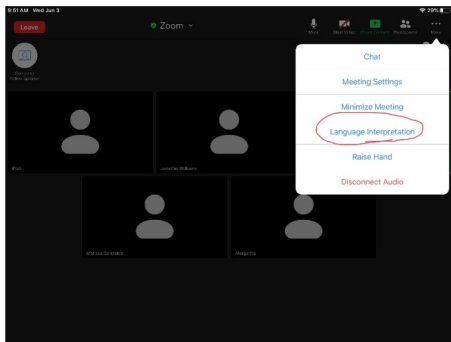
9:51 AM Wed Jun 3

Leave

Zoom

Mute

Start Video

Share Content

Participants

More

29%

Chat

Meeting Settings

Minimize Meeting

Language Interpretation

Raise Hand

Disconnect Audio

Switch to Video Speaker

iPad

Jennifer Williams

Melissa Gonzalez

Margarita